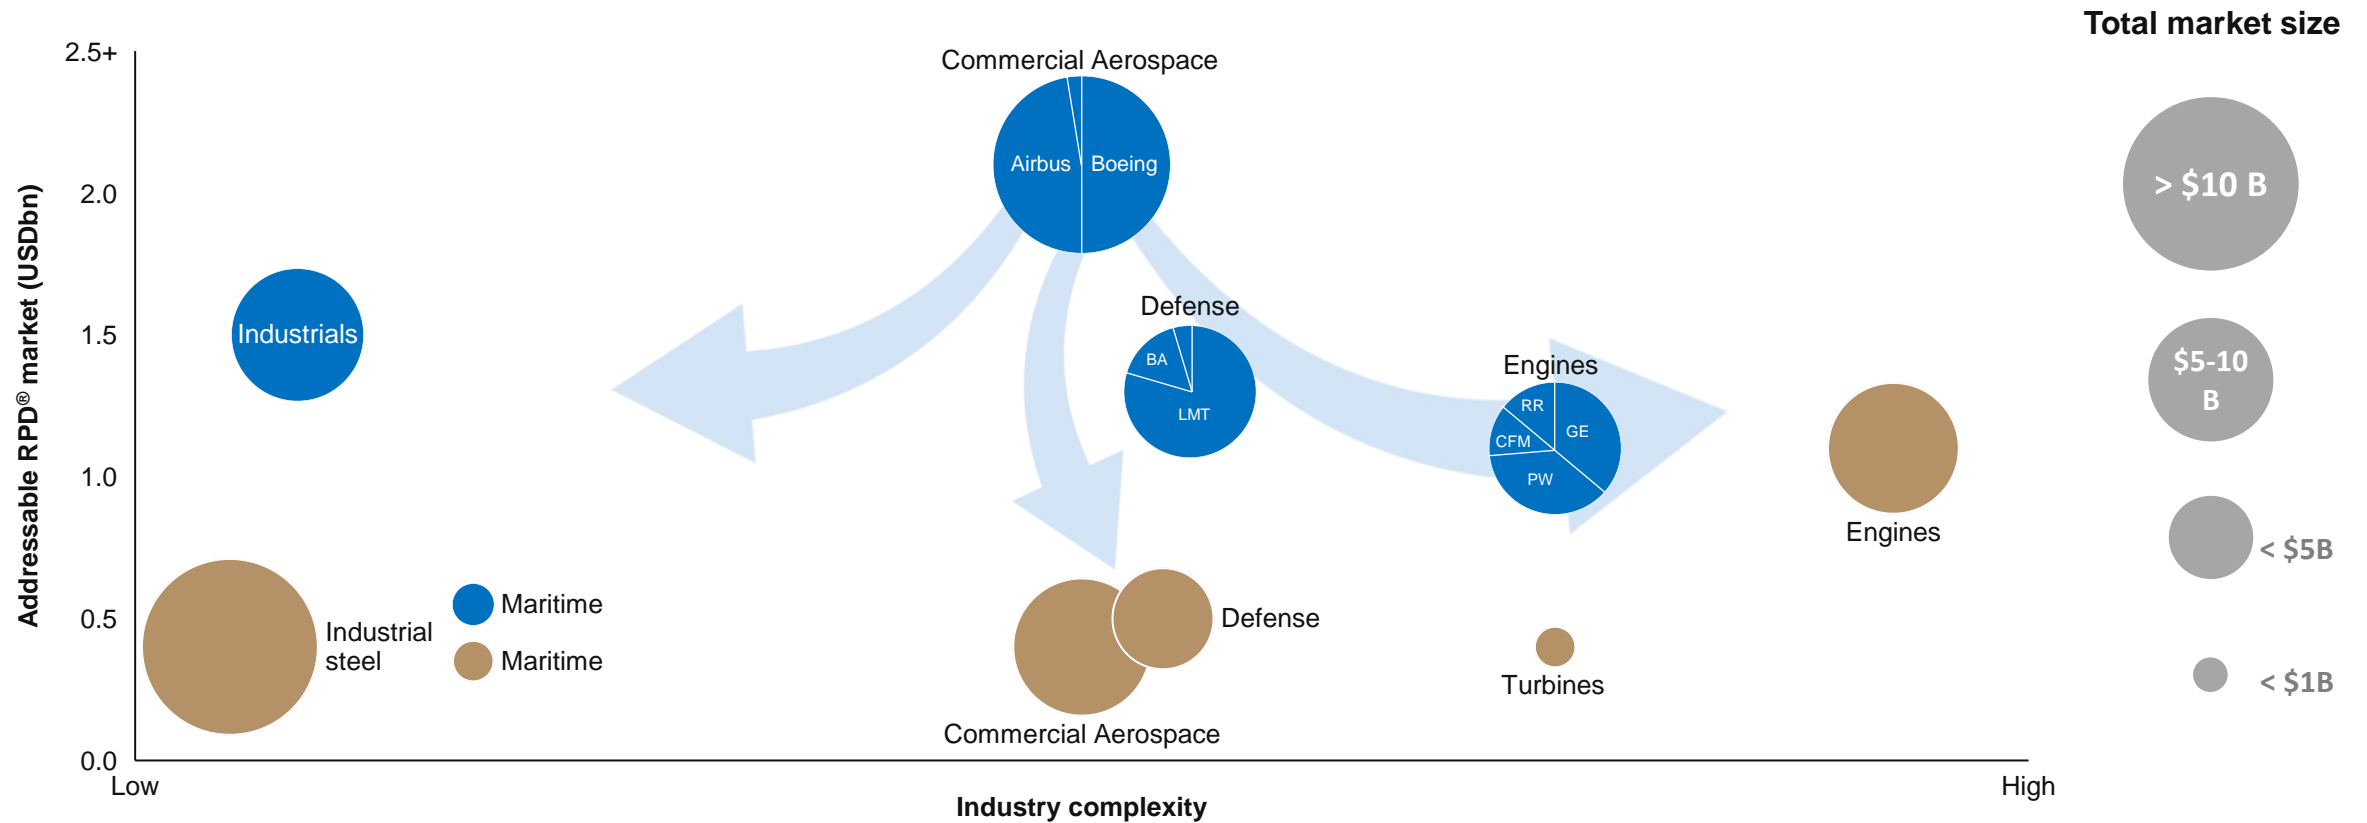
Total market size

Addressable RPD® market (USDbn)

2.5+
2.0
1.5
1.0
0.5
0.0

Commercial Aerospace
Airbus
Boeing

Industrials

Defense
BA
LMT

Engines
RR
GE
CFM
PW

Engines

Industrial steel

Maritime
Maritime

Defense

Commercial Aerospace

Turbines

> $10 B
$5-10 B
< $5B
< $1B

Low
High
Industry complexity